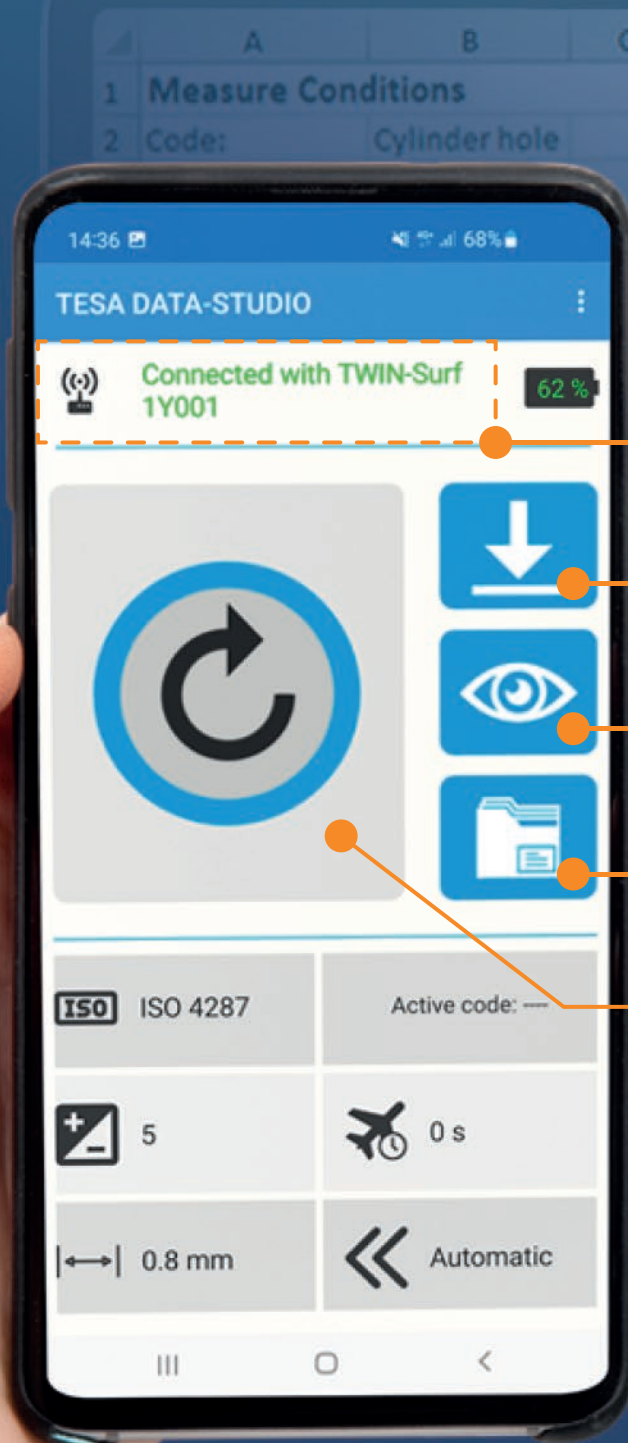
| | A | B |
|---|---|---|
| 1 | Measure Conditions | |
| 2 | Code: | Cylinder hole |

14:36 68%

TESA DATA-STUDIO

Connected with TWIN-Surf 1Y001

62 %

ISO ISO 4287

Active code: ---

5

0 s

0.8 mm

Automatic